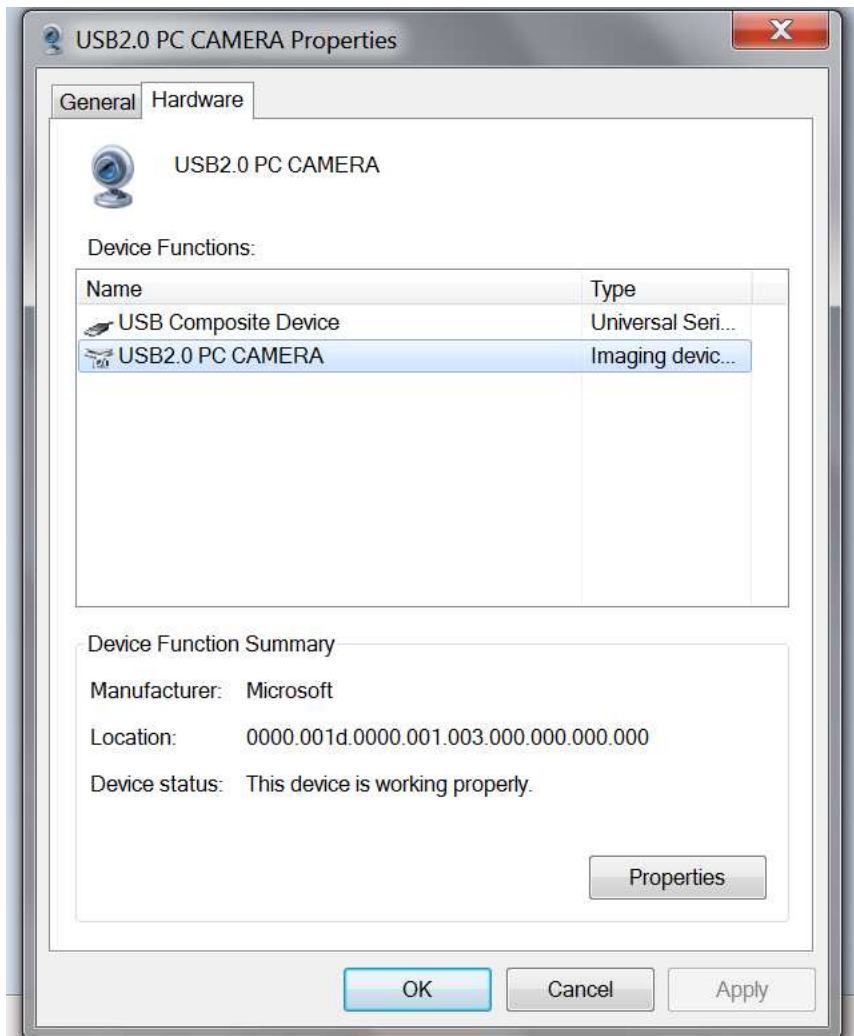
USB2.0 PC CAMERA Properties

General Hardware

USB2.0 PC CAMERA

Device Functions:

| Name | Type |
|---|---|
| USB Composite Device | Universal Seri... |
| USB2.0 PC CAMERA | Imaging devic... |

Device Function Summary

Manufacturer: Microsoft

Location: 0000.001d.0000.001.003.000.000.000.000

Device status: This device is working properly.

Properties

OK Cancel Apply